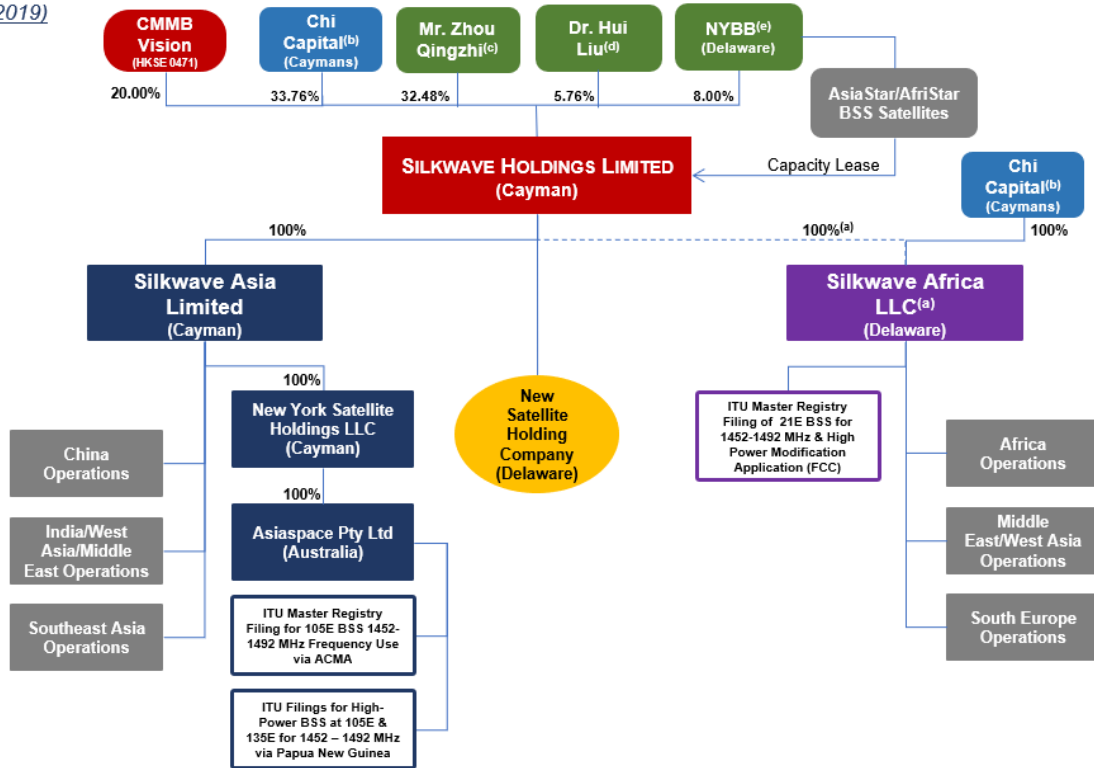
2019)

CMMB Vision (HKSE 0471)

Chi Capital$^{(b)}$ (Caymans)

Mr. Zhou Qingzhi$^{(c)}$

Dr. Hui Liu$^{(d)}$

NYBB$^{(e)}$ (Delaware)

20.00%

33.76%

32.48%

5.76%

8.00%

AsiaStar/AfriStar BSS Satellites

SILKWAVE HOLDINGS LIMITED (Cayman)

Capacity Lease

Chi Capital$^{(b)}$ (Caymans)

100%

100%$^{(a)}$

100%

Silkwave Asia Limited (Cayman)

Silkwave Africa LLC$^{(a)}$ (Delaware)

100%

New York Satellite Holdings LLC (Cayman)

New Satellite Holding Company (Delaware)

ITU Master Registry Filing of 21E BSS for 1452-1492 MHz & High Power Modification Application (FCC)

China Operations

India/West Asia/Middle East Operations

Southeast Asia Operations

100%

Asiaspace Pty Ltd (Australia)

ITU Master Registry Filing for 105E BSS 1452-1492 MHz Frequency Use via ACMA

ITU Filings for High-Power BSS at 105E & 135E for 1452 – 1492 MHz via Papua New Guinea

Africa Operations

Middle East/West Asia Operations

South Europe Operations